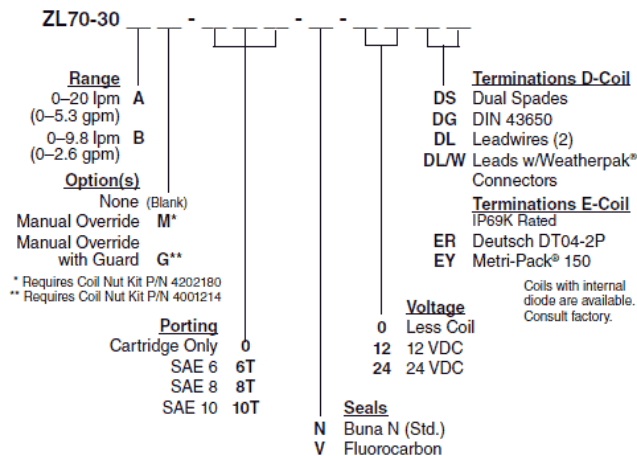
ZL70-30 _ _ - _ _ _ - _ - _ _

Range
0–20 lpm A
(0–5.3 gpm)
0–9.8 lpm B
(0–2.6 gpm)

Option(s)
None (Blank)
Manual Override M*
Manual Override with Guard G**

* Requires Coil Nut Kit P/N 4202180
** Requires Coil Nut Kit P/N 4001214

Porting
Cartridge Only 0
SAE 6 6T
SAE 8 8T
SAE 10 10T

Seals
N Buna N (Std.)
V Fluorocarbon

Voltage
0 Less Coil
12 12 VDC
24 24 VDC

Terminations D-Coil
DS Dual Spades
DG DIN 43650
DL Leadwires (2)
DL/W Leads w/Weatherpak® Connectors

Terminations E-Coil
IP69K Rated
ER Deutsch DT04-2P
EY Metri-Pack® 150

Coils with internal diode are available. Consult factory.